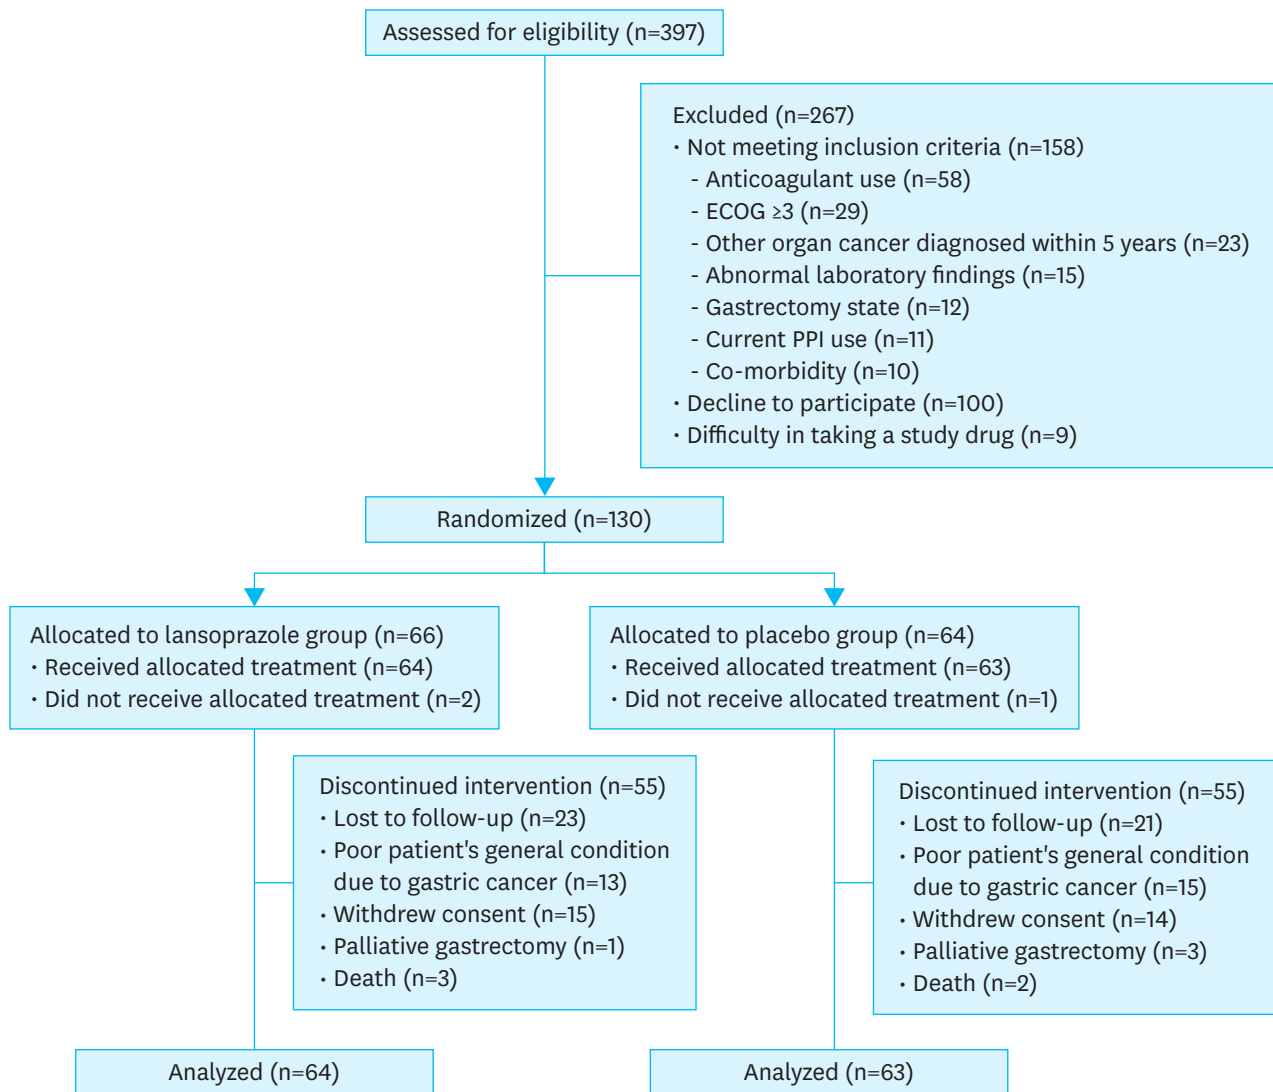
Assessed for eligibility (n=397)

Excluded (n=267)
· Not meeting inclusion criteria (n=158)
- Anticoagulant use (n=58)
- ECOG ≥3 (n=29)
- Other organ cancer diagnosed within 5 years (n=23)
- Abnormal laboratory findings (n=15)
- Gastrectomy state (n=12)
- Current PPI use (n=11)
- Co-morbidity (n=10)
· Decline to participate (n=100)
· Difficulty in taking a study drug (n=9)

Randomized (n=130)

Allocated to lansoprazole group (n=66)
· Received allocated treatment (n=64)
· Did not receive allocated treatment (n=2)

Allocated to placebo group (n=64)
· Received allocated treatment (n=63)
· Did not receive allocated treatment (n=1)

Discontinued intervention (n=55)
· Lost to follow-up (n=23)
· Poor patient's general condition due to gastric cancer (n=13)
· Withdrew consent (n=15)
· Palliative gastrectomy (n=1)
· Death (n=3)

Discontinued intervention (n=55)
· Lost to follow-up (n=21)
· Poor patient's general condition due to gastric cancer (n=15)
· Withdrew consent (n=14)
· Palliative gastrectomy (n=3)
· Death (n=2)

Analyzed (n=64)

Analyzed (n=63)